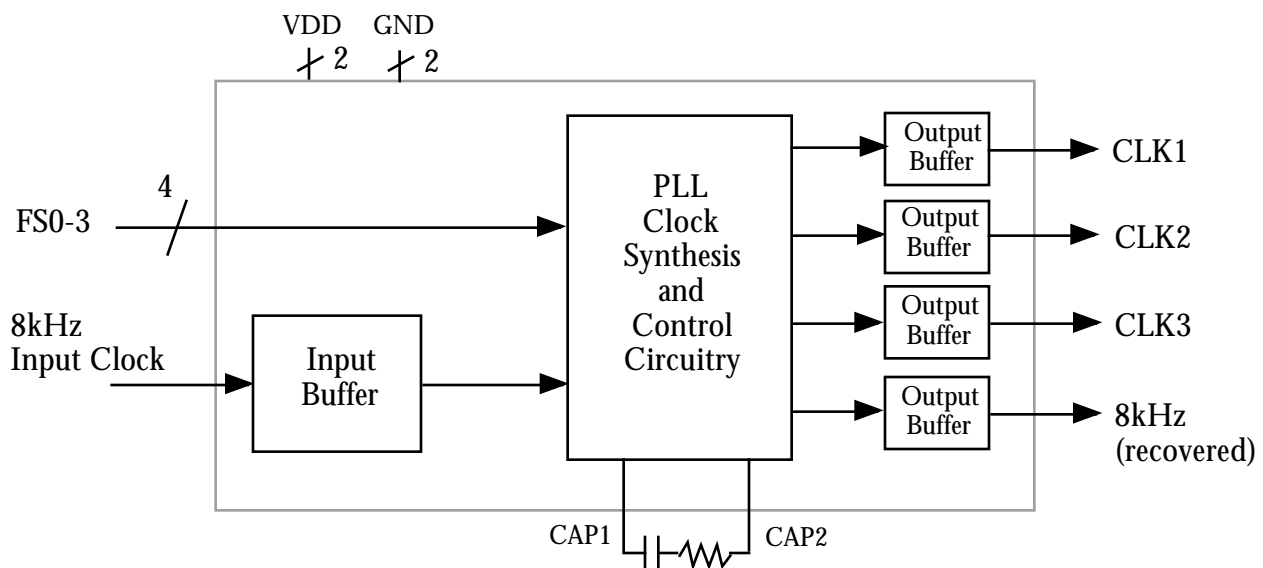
VDD GND
2 2

4

FS0-3

8kHz
Input Clock

Input
Buffer

PLL
Clock
Synthesis
and
Control
Circuitry

Output
Buffer

CLK1

Output
Buffer

CLK2

Output
Buffer

CLK3

Output
Buffer

8kHz
(recovered)

CAP1

CAP2